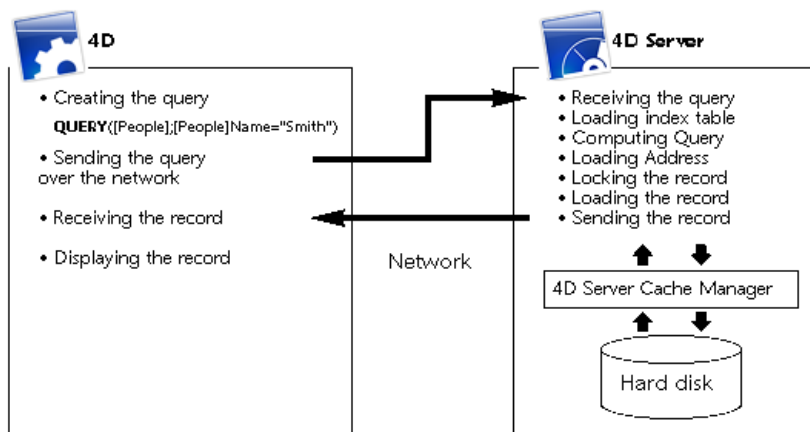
4D

• Creating the query

QUERY([People];[People]Name="Smith")

• Sending the query over the network

• Receiving the record

• Displaying the record

Network

4D Server

• Receiving the query
• Loading index table
• Computing Query
• Loading Address
• Locking the record
• Loading the record
• Sending the record

4D Server Cache Manager

Hard disk